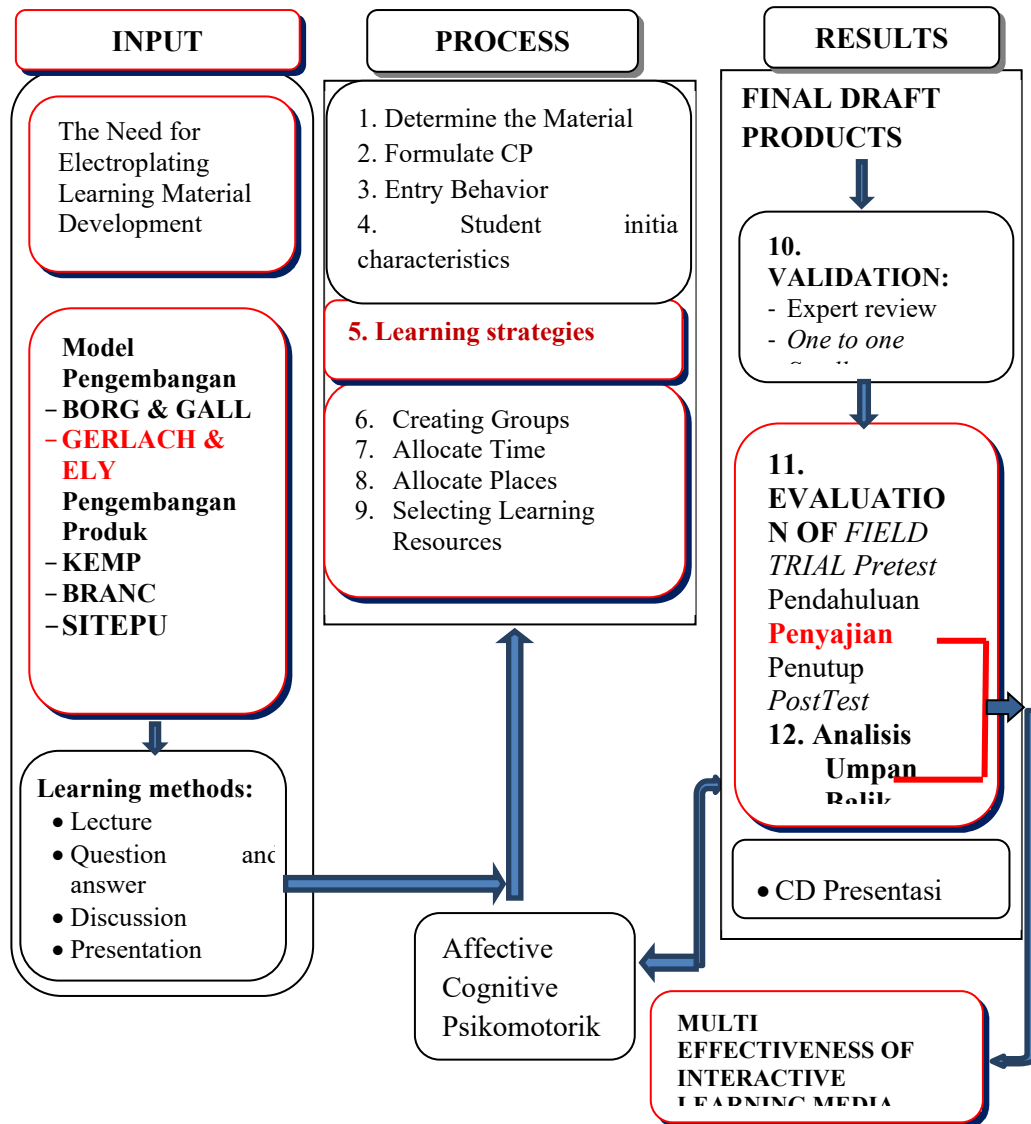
INPUT

The Need for Electroplating Learning Material Development

Model Pengembangan
- BORG & GALL
- GERLACH & ELY
Pengembangan Produk
- KEMP
- BRANC
- SITEPU

Learning methods:
- Lecture
- Question and answer
- Discussion
- Presentation

PROCESS

1. Determine the Material
2. Formulate CP
3. Entry Behavior
4. Student initia characteristics

5. Learning strategies

6. Creating Groups
7. Allocate Time
8. Allocate Places
9. Selecting Learning Resources

Affective
Cognitive
Psikomotorik

RESULTS

FINAL DRAFT PRODUCTS

10. VALIDATION:
- Expert review
- *One to one*
- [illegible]

11. EVALUATIO N OF *FIELD TRIAL Pretest*
Pendahuluan
Penyajian
Penutup
*PostTest*
12. Analisis Umpan Balik

- CD Presentasi

MULTI EFFECTIVENESS OF INTERACTIVE LEARNING MEDIA